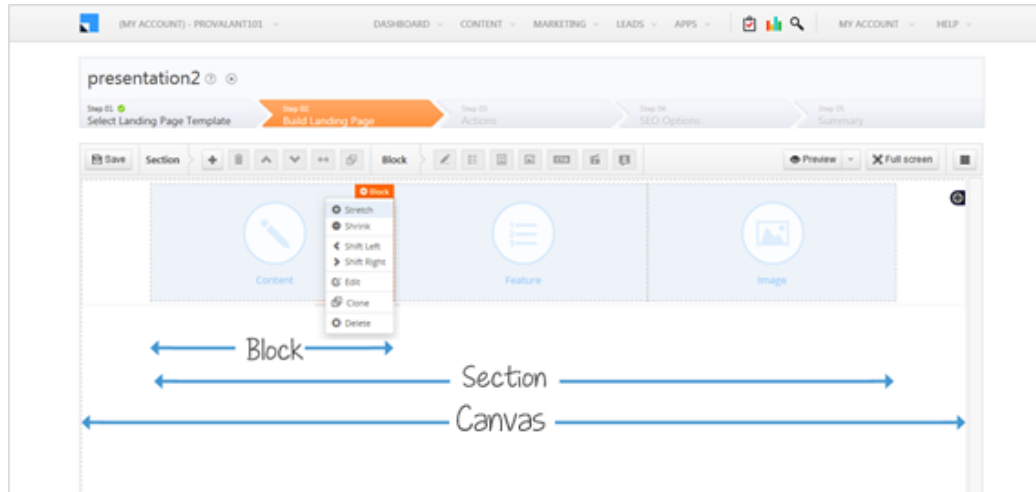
(MY ACCOUNT) - PROVALANT101 DASHBOARD CONTENT MARKETING LEADS APPS MY ACCOUNT HELP

presentation2

Step 01 Select Landing Page Template
Step 02 Build Landing Page
Step 03 Actions
Step 04 SEO Options
Step 05 Summary

Save Section Block Preview Full screen

Block
Stretch
Shrink
Shift Left
Shift Right
Edit
Clone
Delete

Content
Feature
Image

Block
Section
Canvas